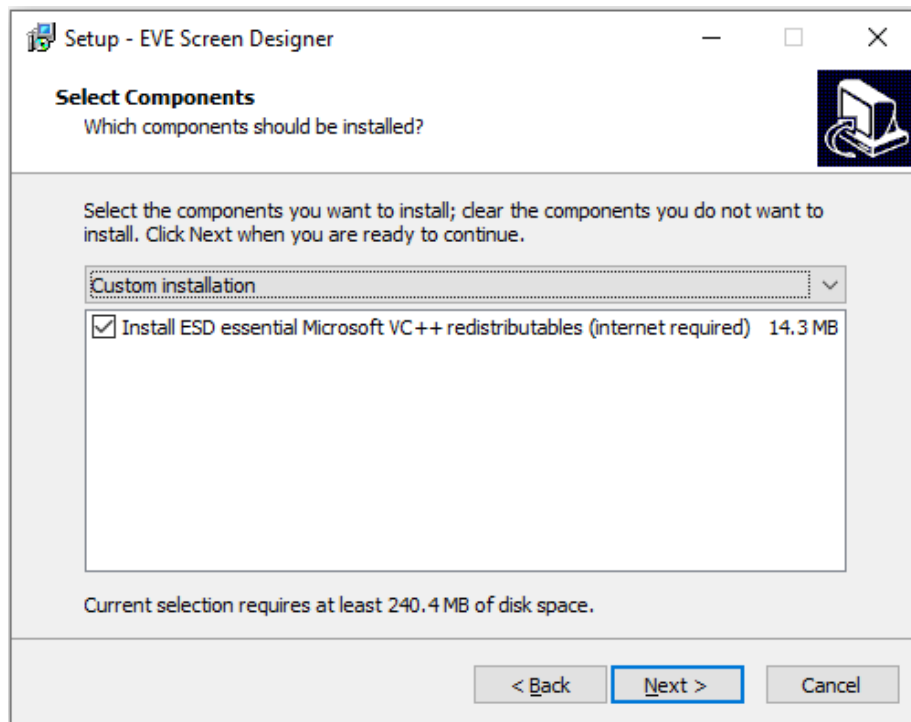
Setup - EVE Screen Designer

Select Components
Which components should be installed?

Select the components you want to install; clear the components you do not want to install. Click Next when you are ready to continue.

Custom installation

Install ESD essential Microsoft VC++ redistributables (internet required) 14.3 MB

Current selection requires at least 240.4 MB of disk space.

< Back
Next >
Cancel